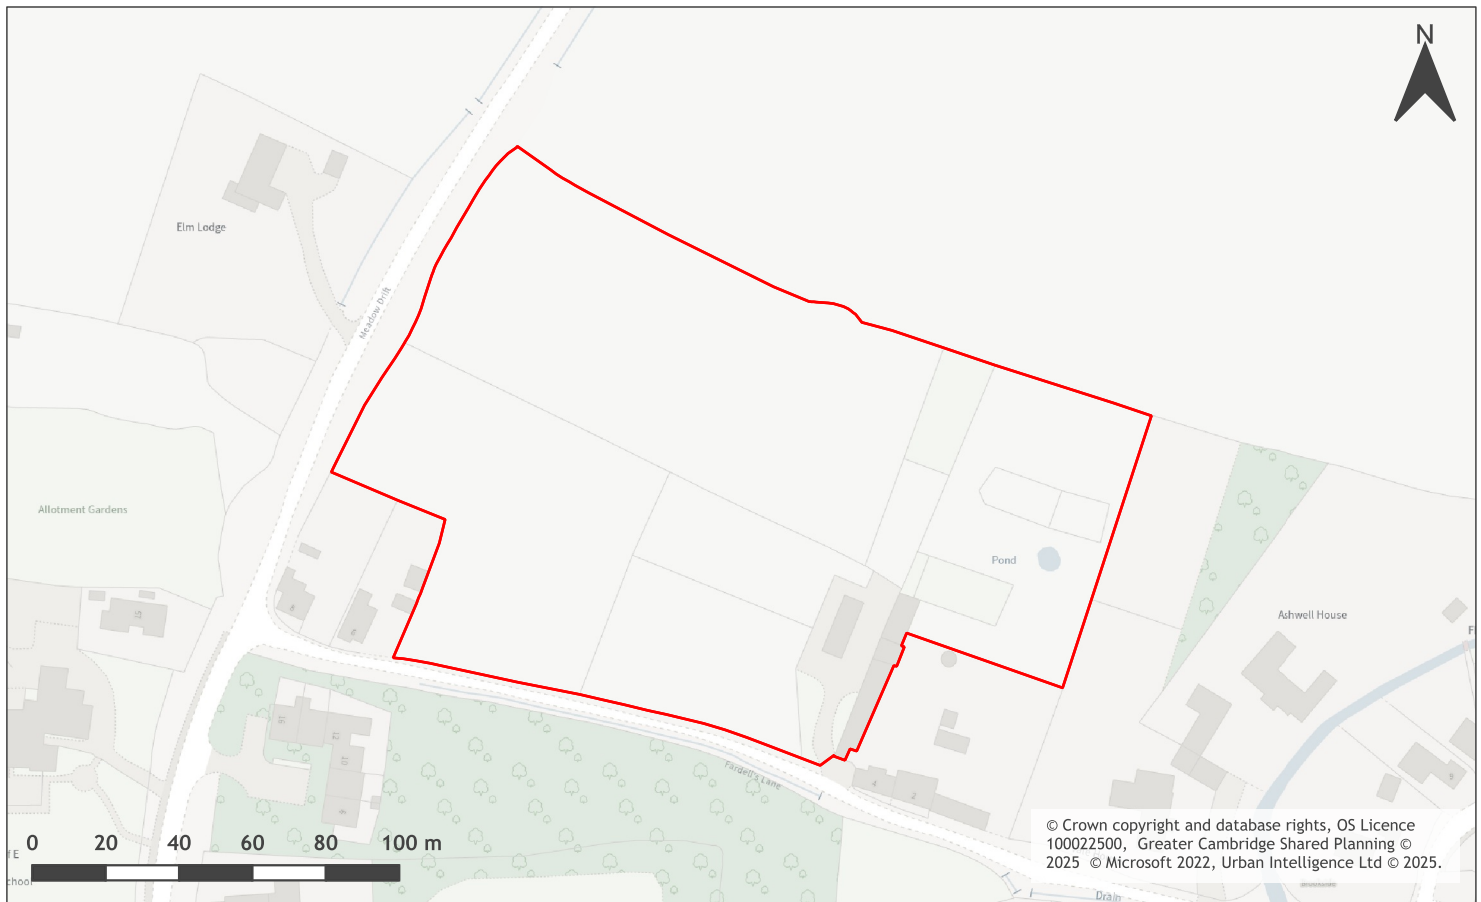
N

Elm Lodge

Meadow Drift

Allotment Gardens

Pond

Ashwell House

Fardell's Lane

Drain

0 20 40 60 80 100 m

© Crown copyright and database rights, OS Licence 100022500, Greater Cambridge Shared Planning © 2025 © Microsoft 2022, Urban Intelligence Ltd © 2025.